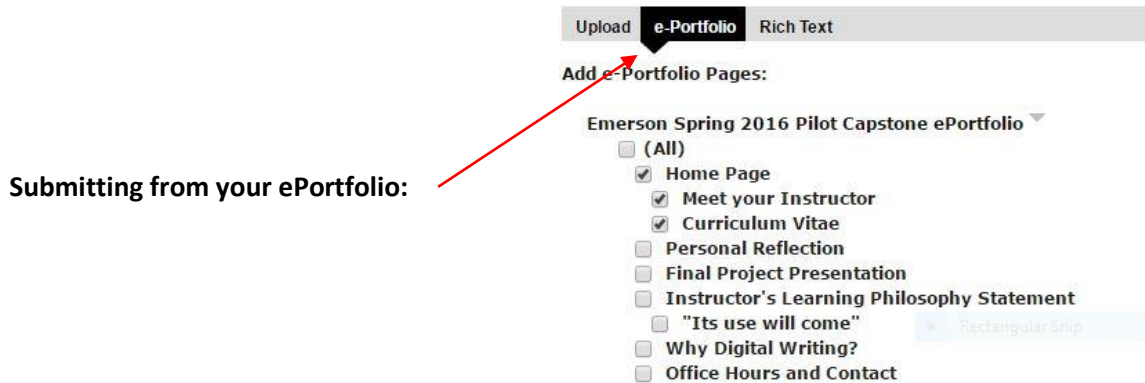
Upload e-Portfolio Rich Text

Add e-Portfolio Pages:

Emerson Spring 2016 Pilot Capstone ePortfolio

Submitting from your ePortfolio:

(All)
Home Page
Meet your Instructor
Curriculum Vitae
Personal Reflection
Final Project Presentation
Instructor's Learning Philosophy Statement
"Its use will come"
Why Digital Writing?
Office Hours and Contact

Rectangular Snip